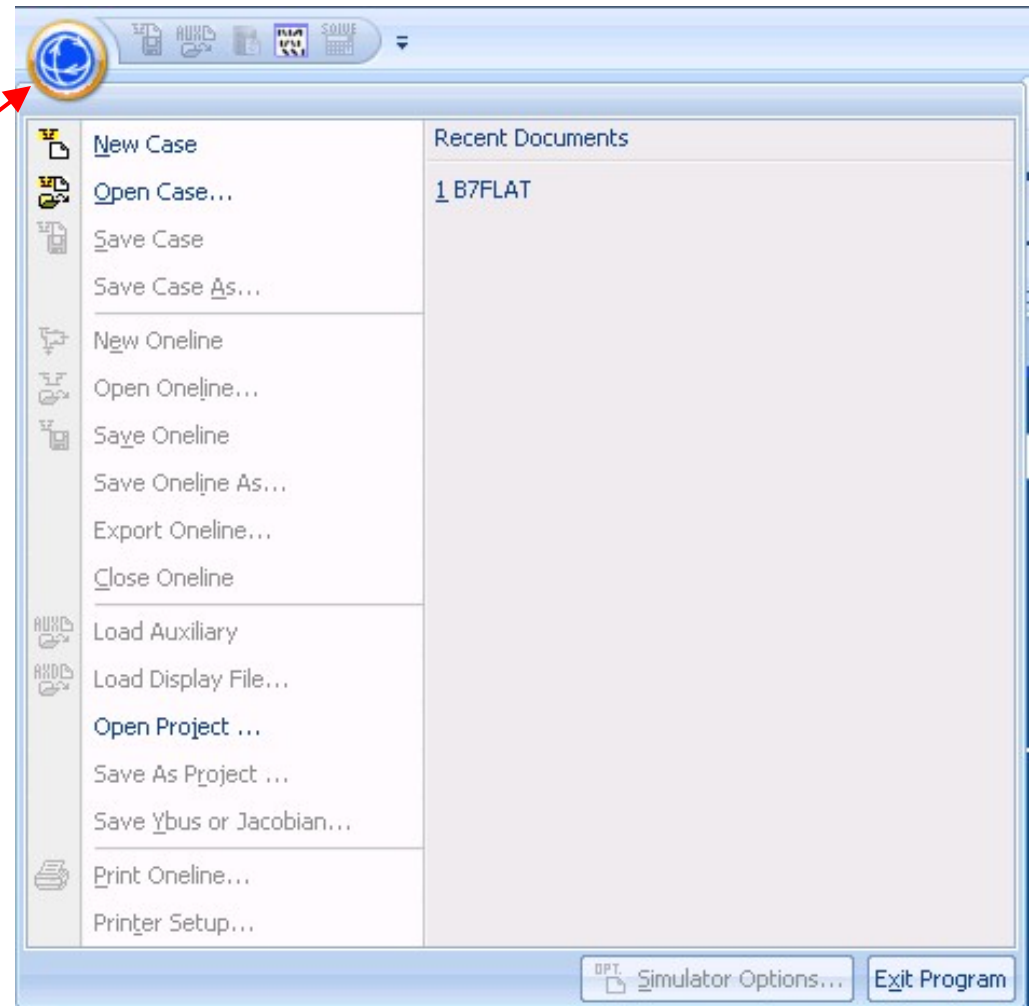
New Case
Open Case...
Save Case
Save Case As...
New Oneline
Open Oneline...
Save Oneline
Save Oneline As...
Export Oneline...
Close Oneline
Load Auxiliary
Load Display File...
Open Project ...
Save As Project ...
Save Ybus or Jacobian...
Print Oneline...
Printer Setup...

Recent Documents
1 B7FLAT

Simulator Options...
Exit Program